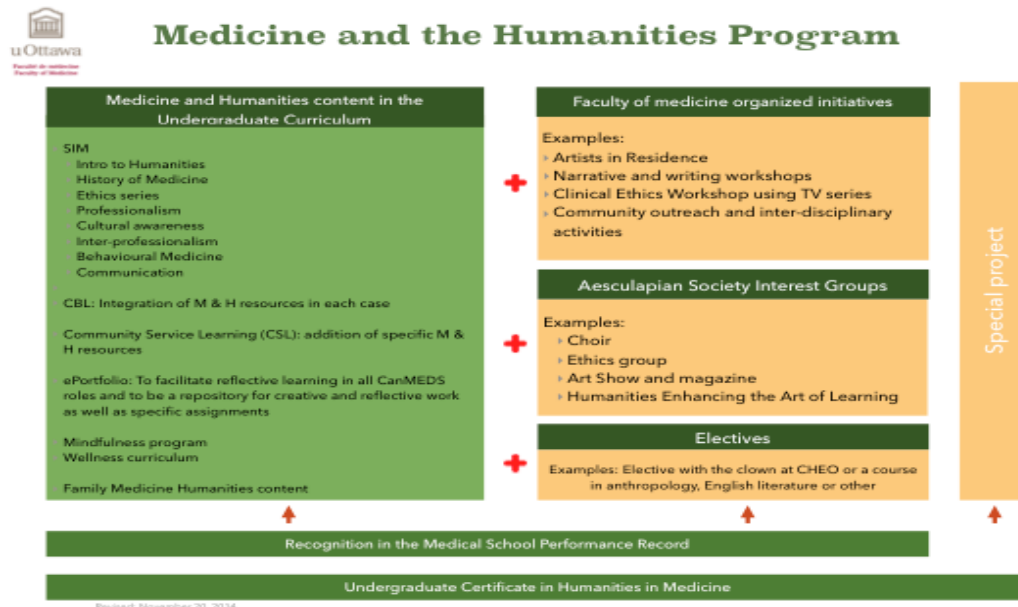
uOttawa
Faculté de médecine
Faculty of Medicine

Medicine and the Humanities Program

Medicine and Humanities content in the Undergraduate Curriculum

SIM
Intro to Humanities
History of Medicine
Ethics series
Professionalism
Cultural awareness
Inter-professionalism
Behavioural Medicine
Communication

CBL: Integration of M & H resources in each case

Community Service Learning (CSL): addition of specific M & H resources

ePortfolio: To facilitate reflective learning in all CanMEDS roles and to be a repository for creative and reflective work as well as specific assignments

Mindfulness program
Wellness curriculum

Family Medicine Humanities content

Faculty of medicine organized initiatives

Examples:
Artists in Residence
Narrative and writing workshops
Clinical Ethics Workshop using TV series
Community outreach and inter-disciplinary activities

Aesculapian Society Interest Groups

Examples:
Choir
Ethics group
Art Show and magazine
Humanities Enhancing the Art of Learning

Electives

Examples: Elective with the clown at CHEO or a course in anthropology, English literature or other

Special project

Recognition in the Medical School Performance Record

Undergraduate Certificate in Humanities in Medicine

Revised: November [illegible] 2014